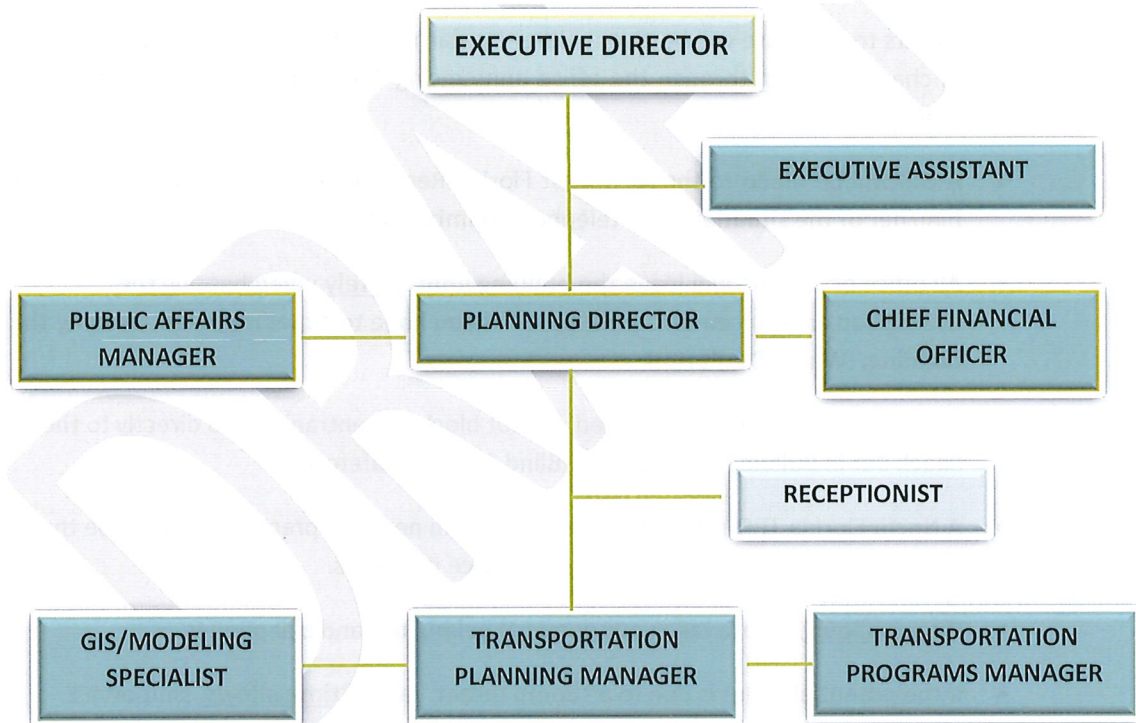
EXECUTIVE DIRECTOR

EXECUTIVE ASSISTANT

PUBLIC AFFAIRS MANAGER

PLANNING DIRECTOR

CHIEF FINANCIAL OFFICER

RECEPTIONIST

GIS/MODELING SPECIALIST

TRANSPORTATION PLANNING MANAGER

TRANSPORTATION PROGRAMS MANAGER

DRAFT